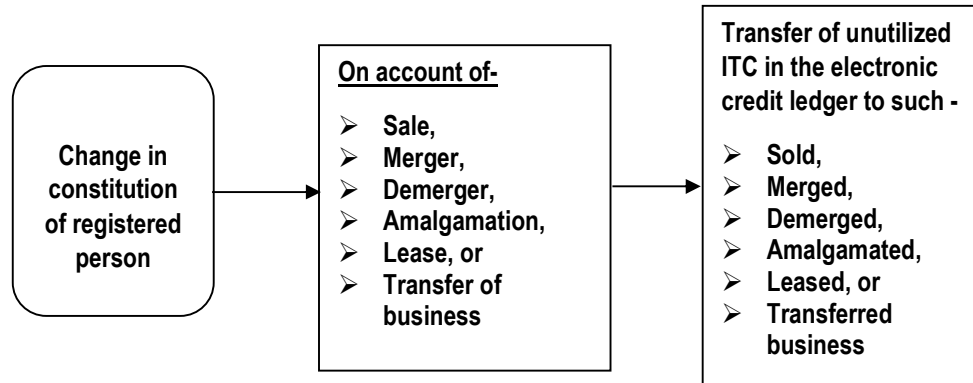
Change in constitution of registered person

On account of-

- Sale,
- Merger,
- Demerger,
- Amalgamation,
- Lease, or
- Transfer of business

Transfer of unutilized ITC in the electronic credit ledger to such -

- Sold,
- Merged,
- Demerged,
- Amalgamated,
- Leased, or
- Transferred business